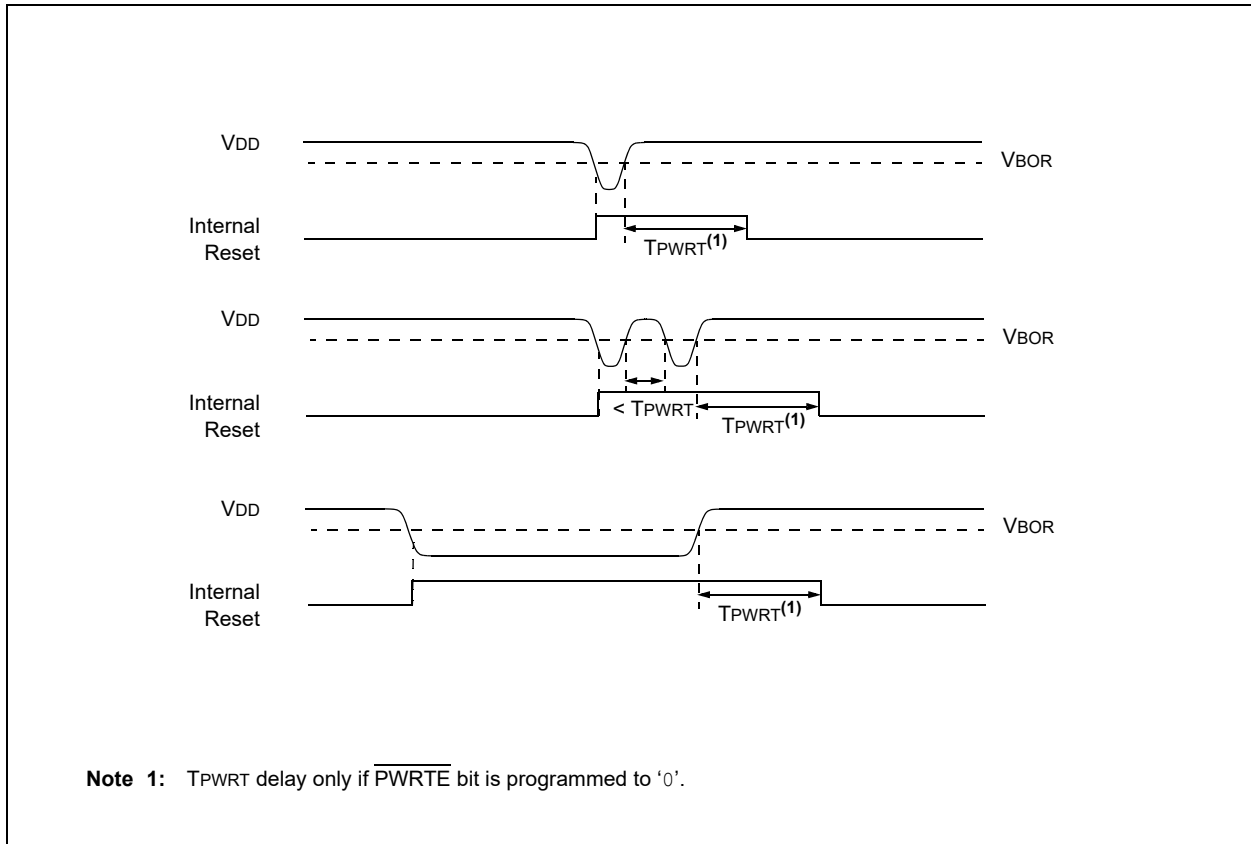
VDD

VBOR

Internal Reset

TPWRT$^{(1)}$

VDD

VBOR

Internal Reset

< TPWRT

TPWRT$^{(1)}$

VDD

VBOR

Internal Reset

TPWRT$^{(1)}$

**Note 1:** TPWRT delay only if $\overline{\text{PWRTE}}$ bit is programmed to '0'.